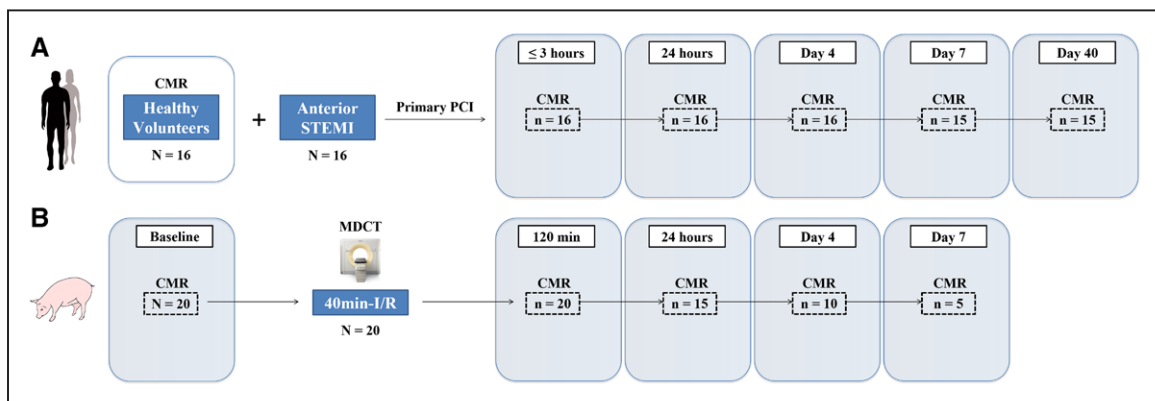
A

CMR

Healthy Volunteers

N = 16

+

Anterior STEMI

N = 16

Primary PCI

$\leq$ 3 hours

CMR

n = 16

24 hours

CMR

n = 16

Day 4

CMR

n = 16

Day 7

CMR

n = 15

Day 40

CMR

n = 15

B

Baseline

CMR

N = 20

MDCT

40min-I/R

N = 20

120 min

CMR

n = 20

24 hours

CMR

n = 15

Day 4

CMR

n = 10

Day 7

CMR

n = 5